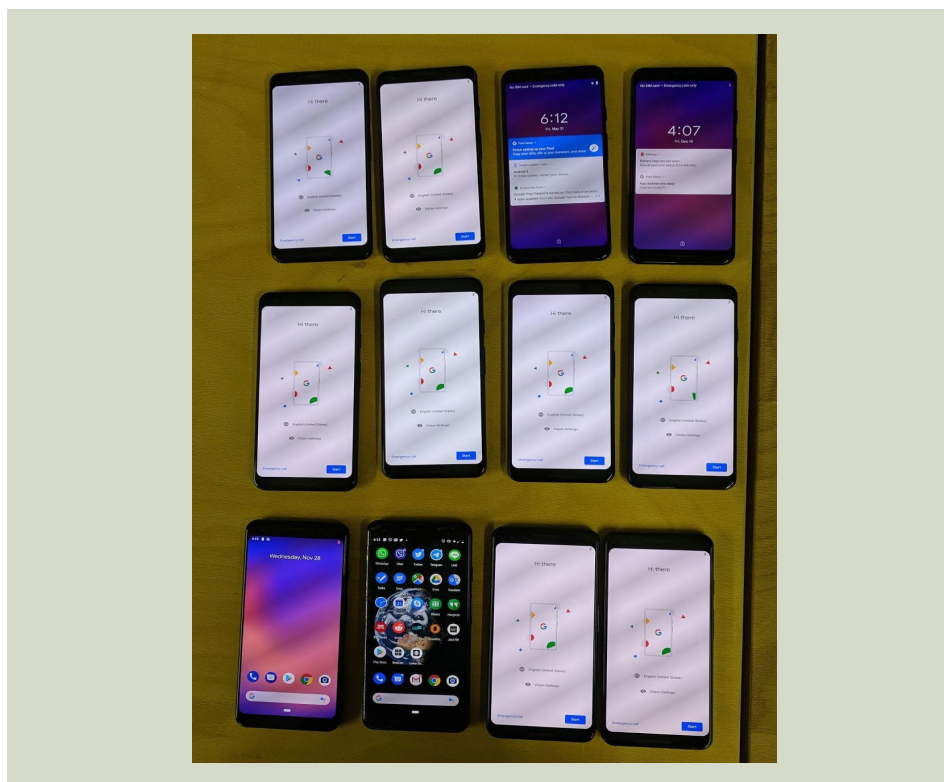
Hi there

English (United States)

Vision Settings

Emergency call

Start

Hi there

English (United States)

Vision Settings

Emergency call

Start

No SIM card — Emergency calls only

6:12

Fri, Mar 11

Finish setting up your Pixel

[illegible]

No SIM card — Emergency calls only

4:07

Fri, Dec 14

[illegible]

Hi there

English (United States)

Vision Settings

Emergency call

Start

Hi there

English (United States)

Vision Settings

Emergency call

Start

Hi there

English (United States)

Vision Settings

Emergency call

Start

Hi there

English (United States)

Vision Settings

Emergency call

Start

Wednesday, Nov 28

WhatsApp

Viber

Twitter

Telegram

LINE

Play Store

Hi there

English (United States)

Vision Settings

Emergency call

Start

Hi there

English (United States)

Vision Settings

Emergency call

Start